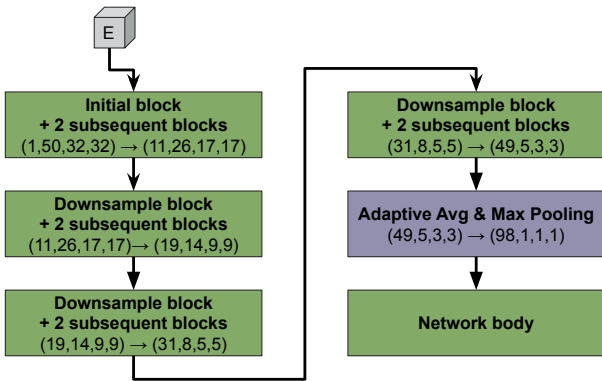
E

Initial block
+ 2 subsequent blocks
(1,50,32,32) → (11,26,17,17)

Downsample block
+ 2 subsequent blocks
(11,26,17,17)→ (19,14,9,9)

Downsample block
+ 2 subsequent blocks
(19,14,9,9) → (31,8,5,5)

Downsample block
+ 2 subsequent blocks
(31,8,5,5) → (49,5,3,3)

Adaptive Avg & Max Pooling
(49,5,3,3) → (98,1,1,1)

Network body